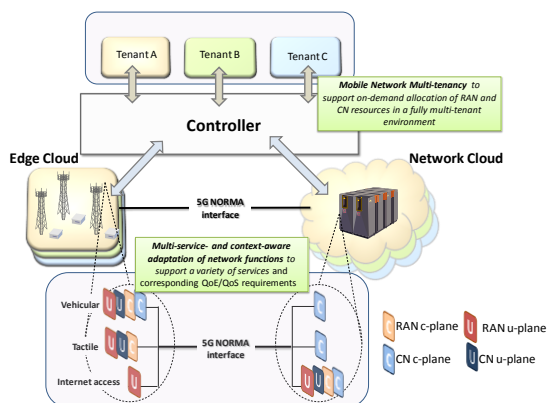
Tenant A

Tenant B

Tenant C

Mobile Network Multi-tenancy to support on-demand allocation of RAN and CN resources in a fully multi-tenant environment

Controller

Edge Cloud

Network Cloud

5G NORMA interface

Multi-service- and context-aware adaptation of network functions to support a variety of services and corresponding QoE/QoS requirements

Vehicular

Tactile

Internet access

5G NORMA interface

RAN c-plane

RAN u-plane

CN c-plane

CN u-plane